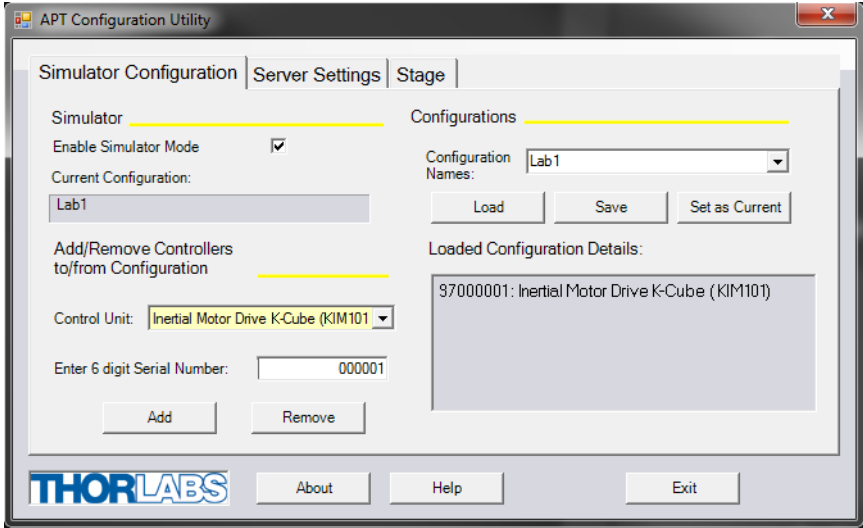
APT Configuration Utility

Simulator Configuration | Server Settings | Stage

Simulator

Enable Simulator Mode

Current Configuration:

Lab1

Add/Remove Controllers to/from Configuration

Control Unit: Inertial Motor Drive K-Cube (KIM101

Enter 6 digit Serial Number: 000001

Add Remove

Configurations

Configuration Names: Lab1

Load Save Set as Current

Loaded Configuration Details:

97000001: Inertial Motor Drive K-Cube (KIM101)

THORLABS About Help Exit